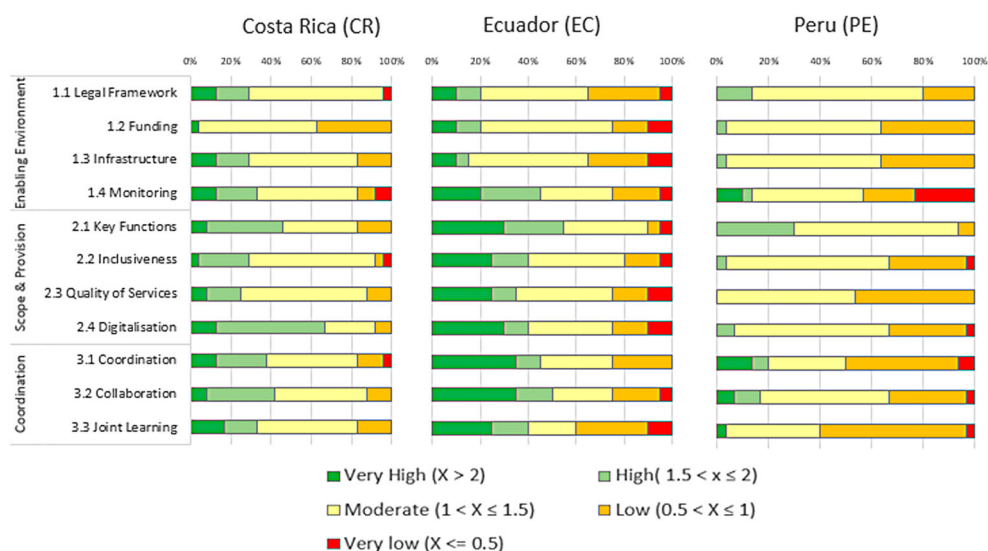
Costa Rica (CR)

Ecuador (EC)

Peru (PE)

0% 20% 40% 60% 80% 100%

0% 20% 40% 60% 80% 100%

0% 20% 40% 60% 80% 100%

Enabling Environment

1.1 Legal Framework

1.2 Funding

1.3 Infrastructure

1.4 Monitoring

Scope & Provision

2.1 Key Functions

2.2 Inclusiveness

2.3 Quality of Services

2.4 Digitalisation

Coordination

3.1 Coordination

3.2 Collaboration

3.3 Joint Learning

Very High (X > 2)

High( 1.5 < x ≤ 2)

Moderate (1 < X ≤ 1.5)

Low (0.5 < X ≤ 1)

Very low (X <= 0.5)